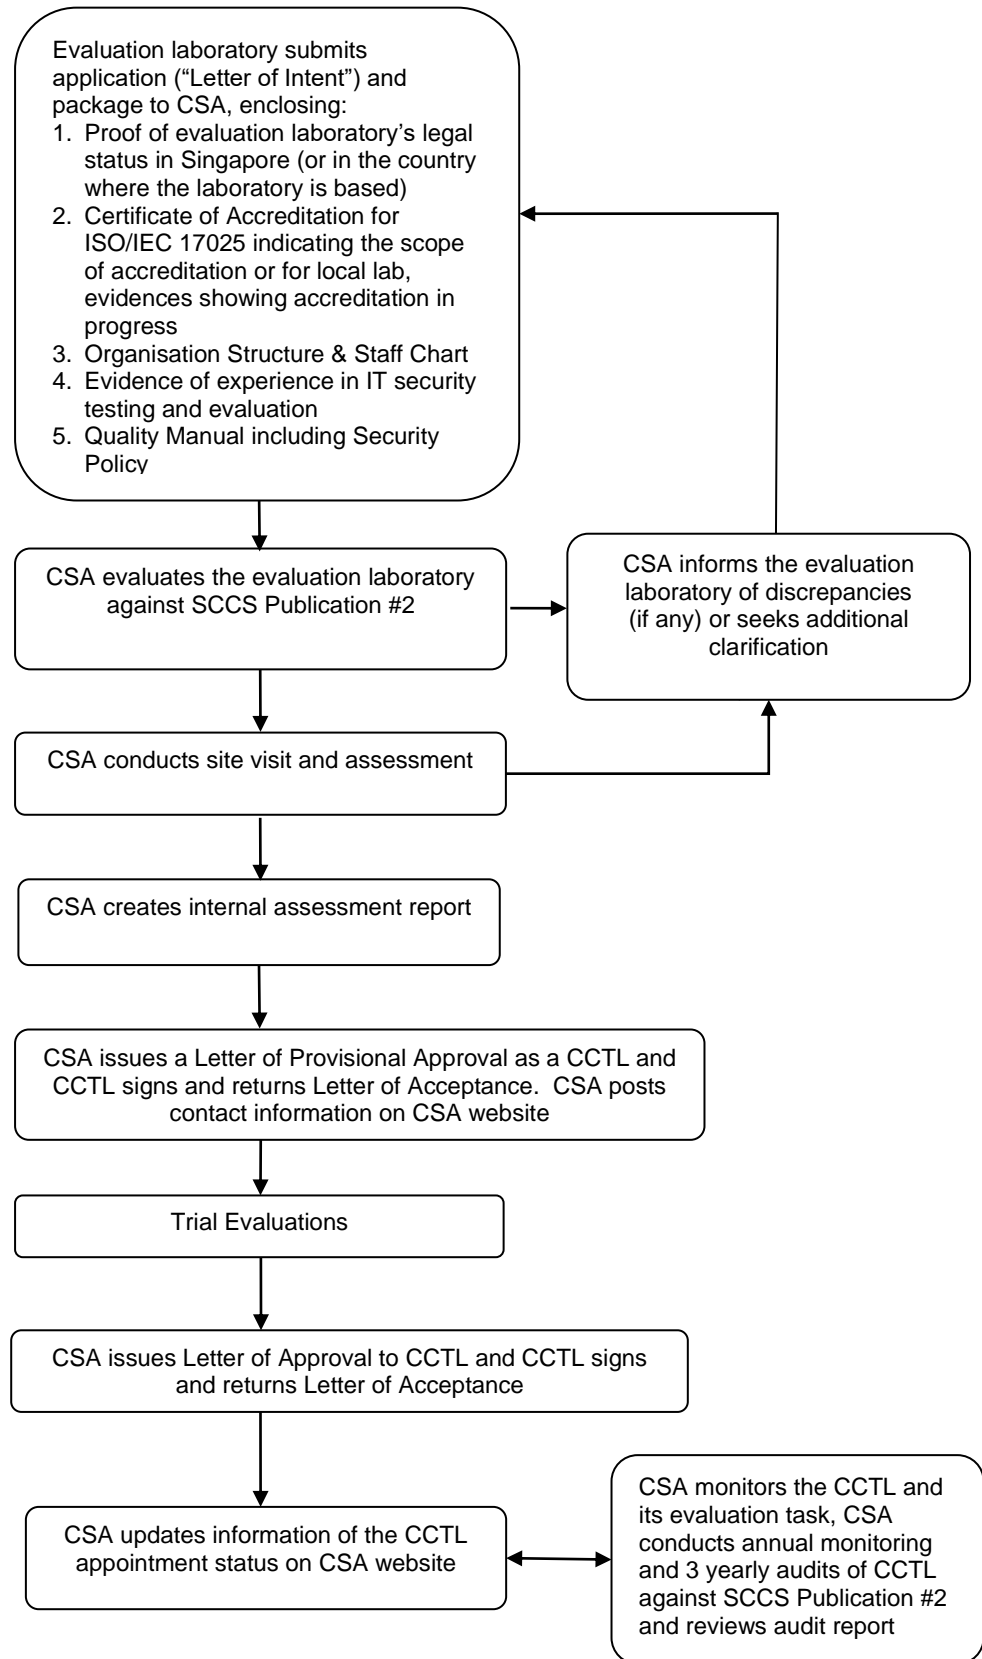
Evaluation laboratory submits application ("Letter of Intent") and package to CSA, enclosing:
1. Proof of evaluation laboratory's legal status in Singapore (or in the country where the laboratory is based)
2. Certificate of Accreditation for ISO/IEC 17025 indicating the scope of accreditation or for local lab, evidences showing accreditation in progress
3. Organisation Structure & Staff Chart
4. Evidence of experience in IT security testing and evaluation
5. Quality Manual including Security Policy

CSA evaluates the evaluation laboratory against SCCS Publication #2

CSA informs the evaluation laboratory of discrepancies (if any) or seeks additional clarification

CSA conducts site visit and assessment

CSA creates internal assessment report

CSA issues a Letter of Provisional Approval as a CCTL and CCTL signs and returns Letter of Acceptance. CSA posts contact information on CSA website

Trial Evaluations

CSA issues Letter of Approval to CCTL and CCTL signs and returns Letter of Acceptance

CSA updates information of the CCTL appointment status on CSA website

CSA monitors the CCTL and its evaluation task, CSA conducts annual monitoring and 3 yearly audits of CCTL against SCCS Publication #2 and reviews audit report